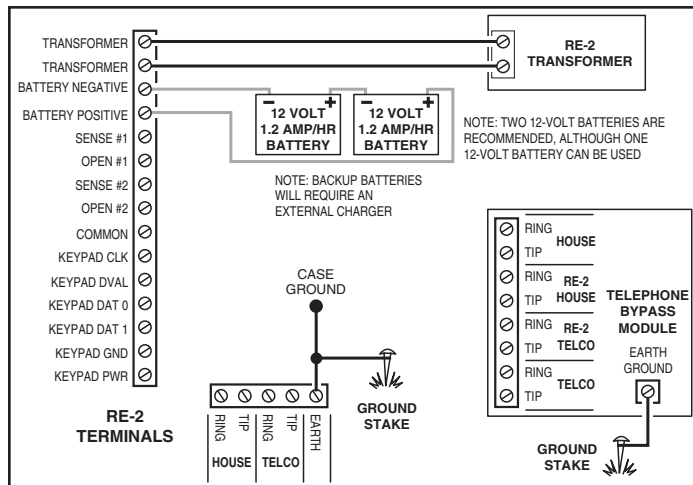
TRANSFORMER
TRANSFORMER
BATTERY NEGATIVE
BATTERY POSITIVE
SENSE #1
OPEN #1
SENSE #2
OPEN #2
COMMON
KEYPAD CLK
KEYPAD DVAL
KEYPAD DAT 0
KEYPAD DAT 1
KEYPAD GND
KEYPAD PWR

RE-2
TERMINALS

RE-2
TRANSFORMER

− 12 VOLT +
1.2 AMP/HR
BATTERY

− 12 VOLT +
1.2 AMP/HR
BATTERY

NOTE: TWO 12-VOLT BATTERIES ARE RECOMMENDED, ALTHOUGH ONE 12-VOLT BATTERY CAN BE USED

NOTE: BACKUP BATTERIES WILL REQUIRE AN EXTERNAL CHARGER

CASE
GROUND

GROUND
STAKE

RING TIP RING TIP EARTH
HOUSE TELCO

RING
HOUSE
TIP
RING
RE-2
HOUSE
TIP
RING
RE-2
TELCO
TIP
RING
TELCO
TIP

TELEPHONE
BYPASS
MODULE

EARTH
GROUND

GROUND
STAKE